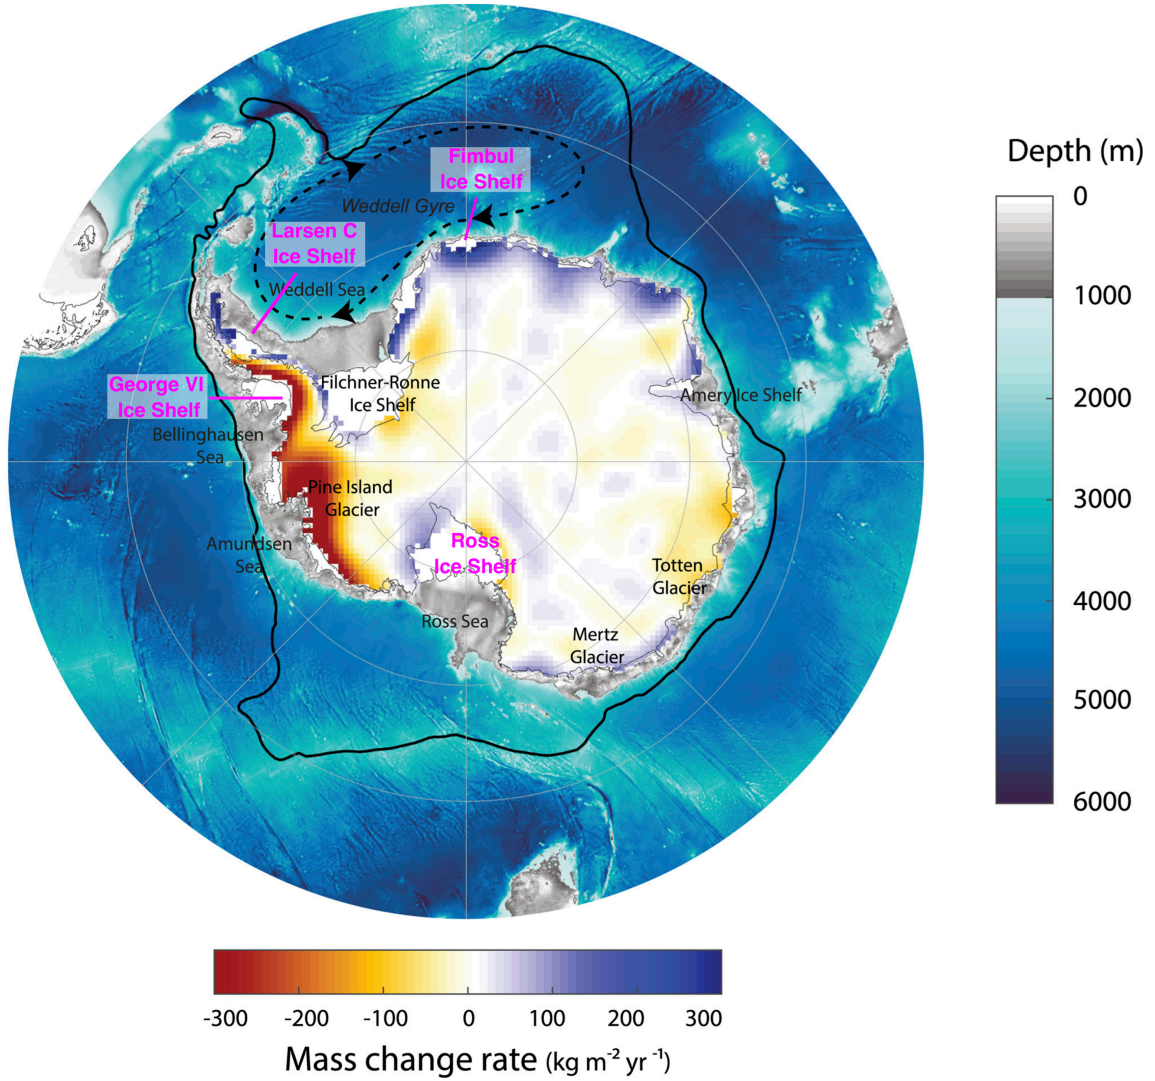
Fimbul Ice Shelf
Weddell Gyre
Larsen C Ice Shelf
Weddell Sea
George VI Ice Shelf
Filchner-Ronne Ice Shelf
Amery Ice Shelf
Bellinghausen Sea
Pine Island Glacier
Amundsen Sea
Ross Ice Shelf
Totten Glacier
Ross Sea
Mertz Glacier

Depth (m)
0
1000
2000
3000
4000
5000
6000

-300 -200 -100 0 100 200 300
Mass change rate (kg m$^{-2}$ yr $^{-1}$)